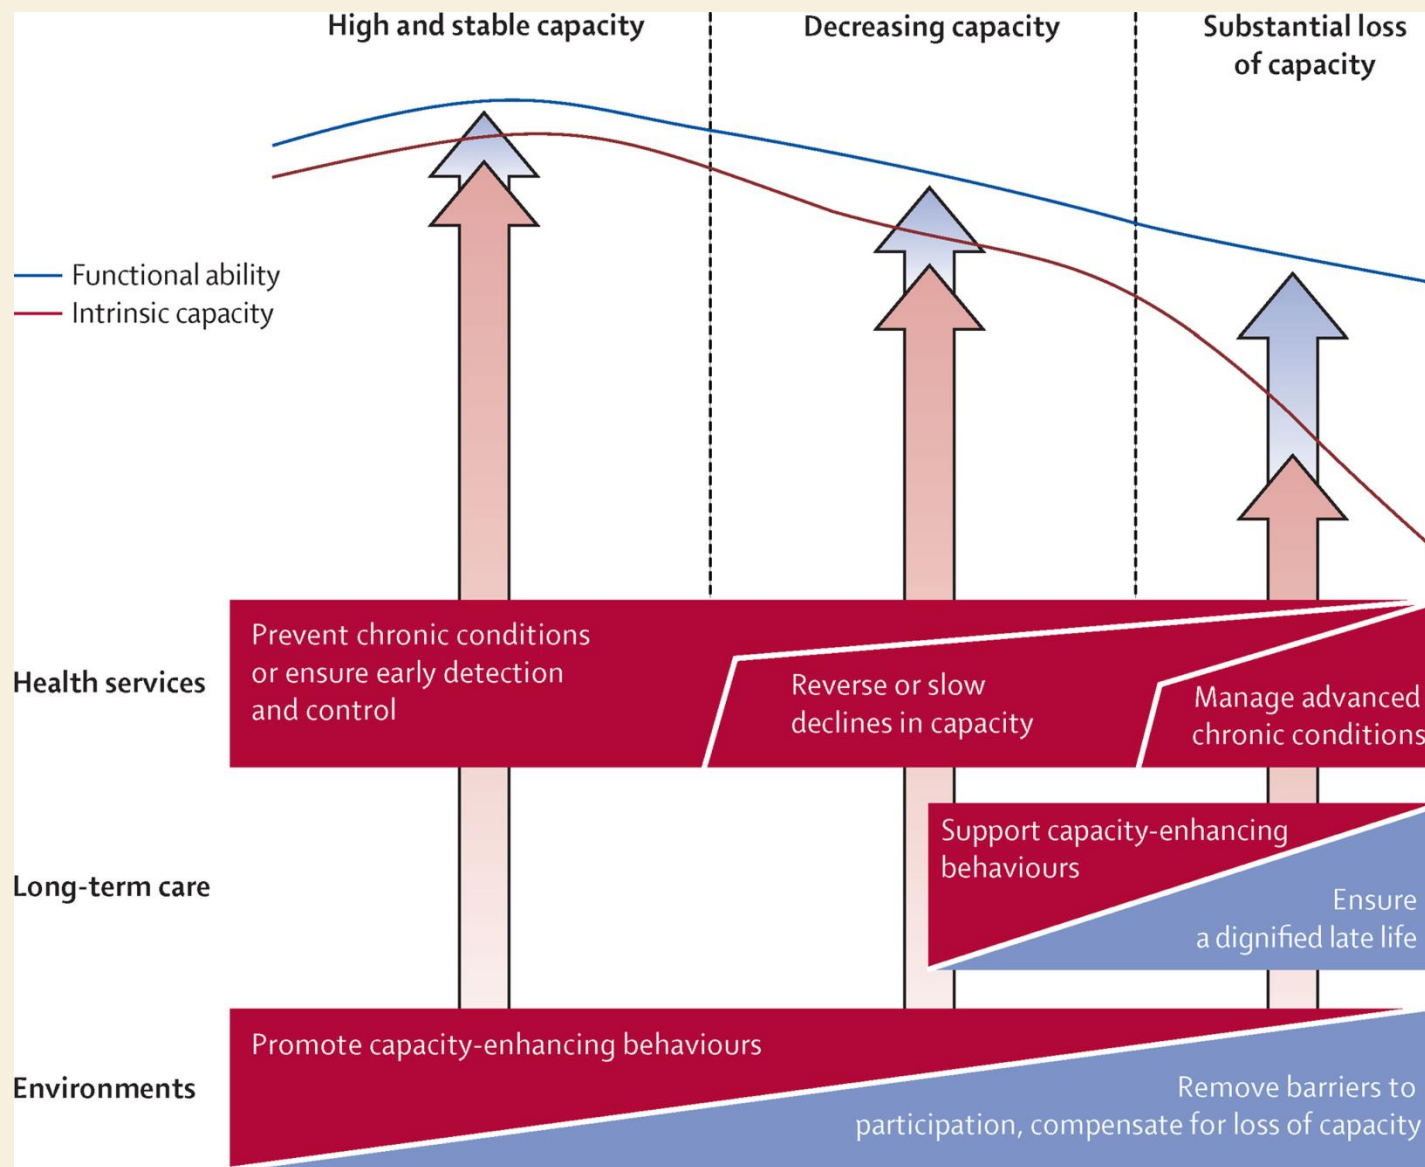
High and stable capacity

Decreasing capacity

Substantial loss of capacity

Functional ability
Intrinsic capacity

Health services

Prevent chronic conditions or ensure early detection and control

Reverse or slow declines in capacity

Manage advanced chronic conditions

Long-term care

Support capacity-enhancing behaviours

Ensure a dignified late life

Environments

Promote capacity-enhancing behaviours

Remove barriers to participation, compensate for loss of capacity